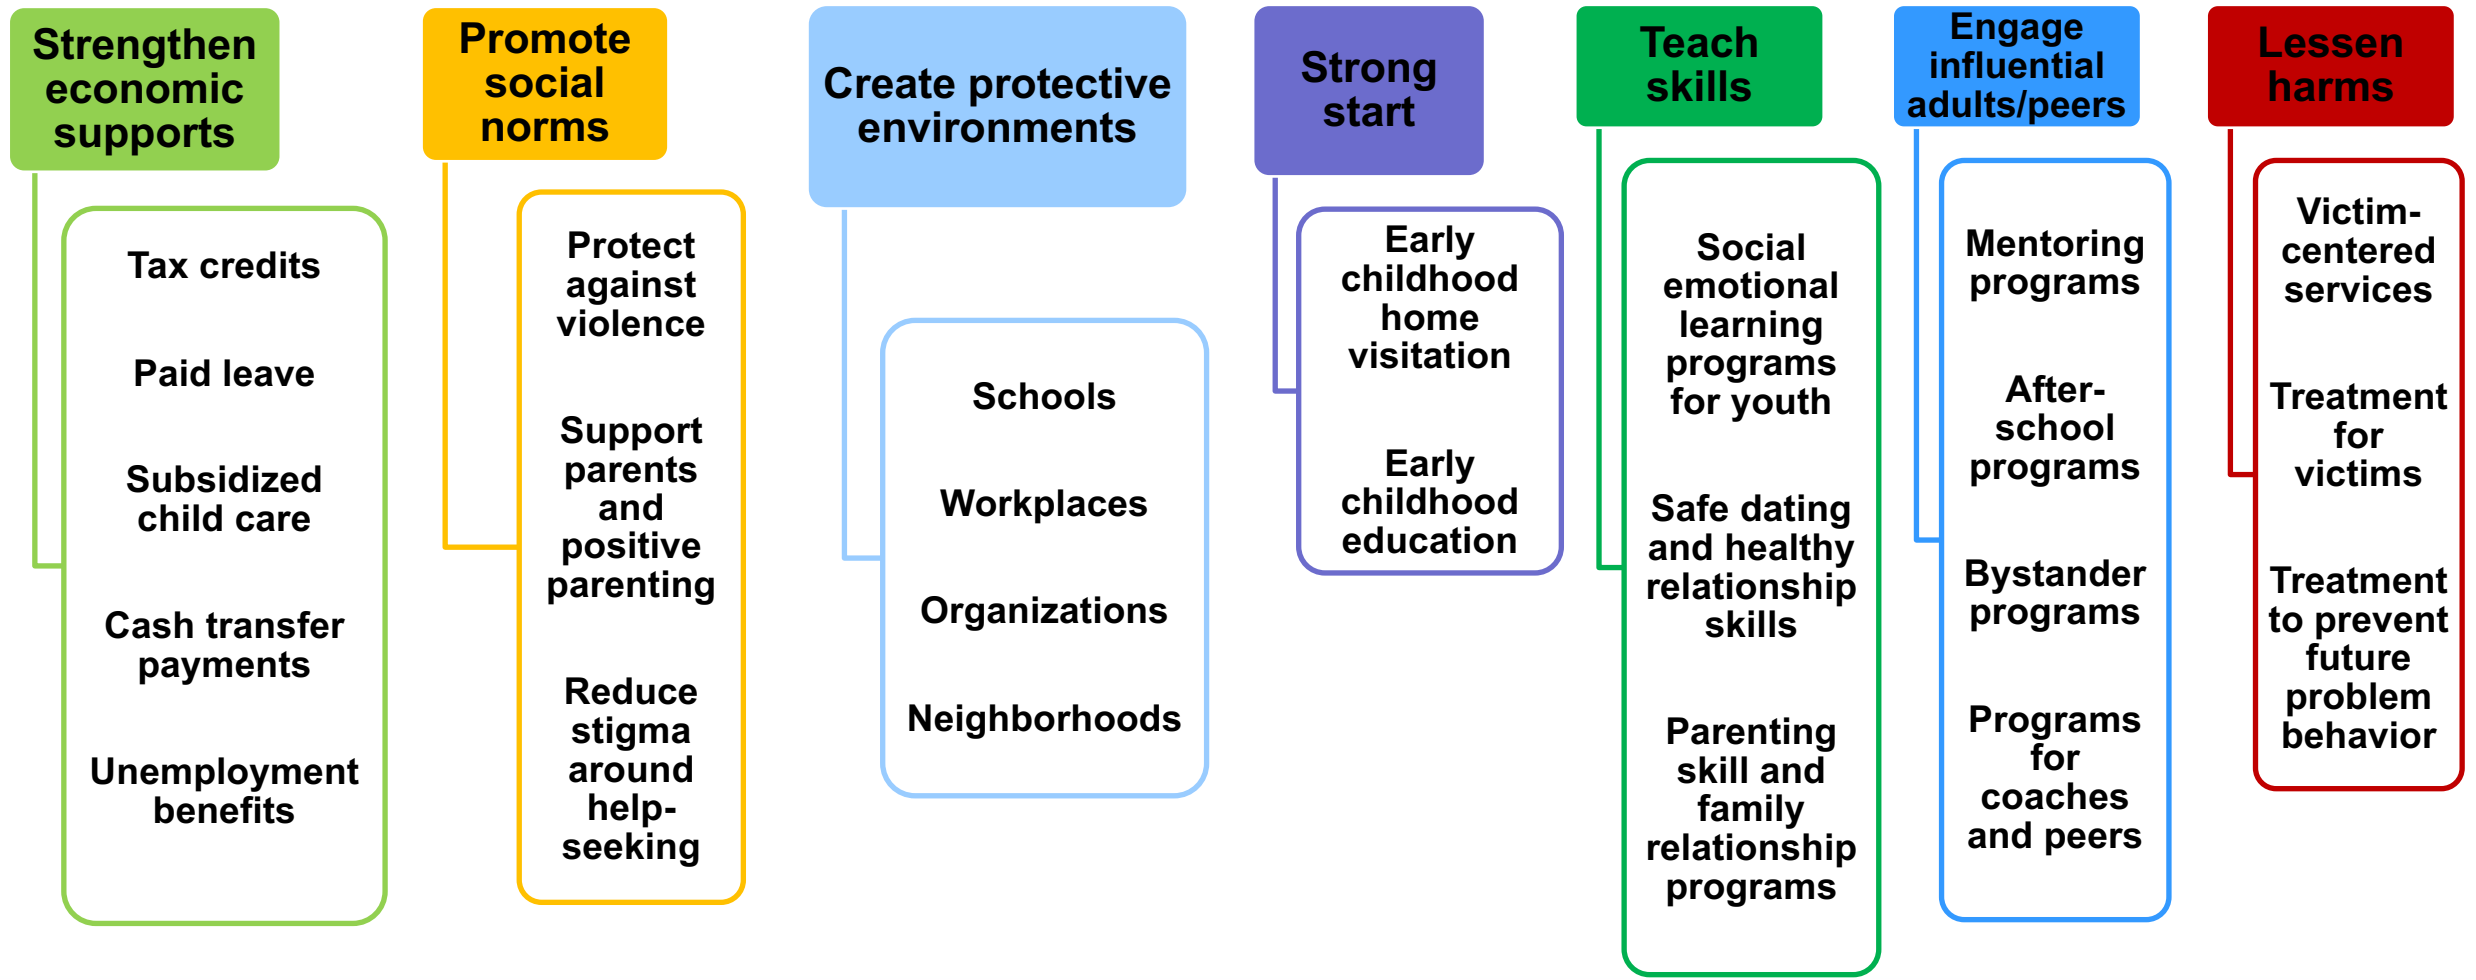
Strengthen economic supports

Tax credits

Paid leave

Subsidized child care

Cash transfer payments

Unemployment benefits

Promote social norms

Protect against violence

Support parents and positive parenting

Reduce stigma around help-seeking

Create protective environments

Schools

Workplaces

Organizations

Neighborhoods

Strong start

Early childhood home visitation

Early childhood education

Teach skills

Social emotional learning programs for youth

Safe dating and healthy relationship skills

Parenting skill and family relationship programs

Engage influential adults/peers

Mentoring programs

After-school programs

Bystander programs

Programs for coaches and peers

Lessen harms

Victim-centered services

Treatment for victims

Treatment to prevent future problem behavior